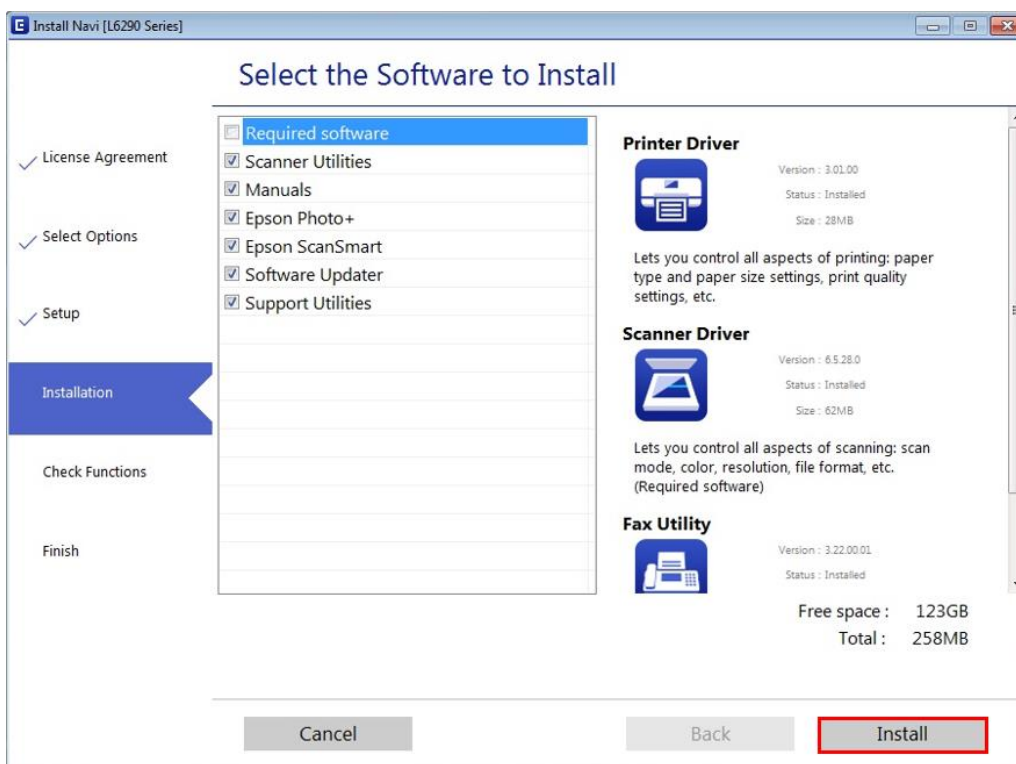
Install Navi [L6290 Series]

Select the Software to Install

License Agreement

Select Options

Setup

Installation

Check Functions

Finish

Required software
Scanner Utilities
Manuals
Epson Photo+
Epson ScanSmart
Software Updater
Support Utilities

Printer Driver

Version : 3.01.00
Status : Installed
Size : 28MB

Lets you control all aspects of printing: paper type and paper size settings, print quality settings, etc.

Scanner Driver

Version : 6.5.28.0
Status : Installed
Size : 62MB

Lets you control all aspects of scanning: scan mode, color, resolution, file format, etc. (Required software)

Fax Utility

Version : 3.22.00.01
Status : Installed

Free space : 123GB
Total : 258MB

Cancel

Back

Install